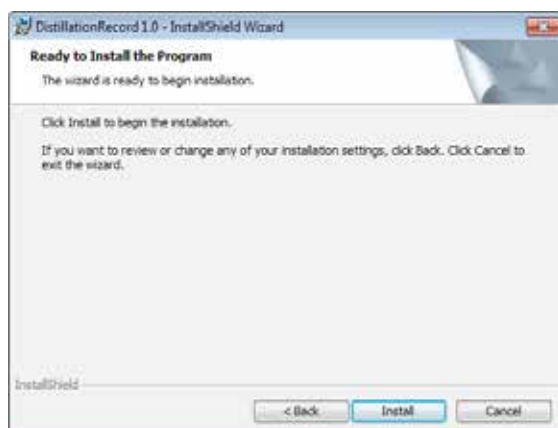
DistillationRecord 1.0 - InstallShield Wizard

Ready to Install the Program

The wizard is ready to begin installation.

Click Install to begin the installation.

If you want to review or change any of your installation settings, click Back. Click Cancel to exit the wizard.

InstallShield

< Back

Install

Cancel